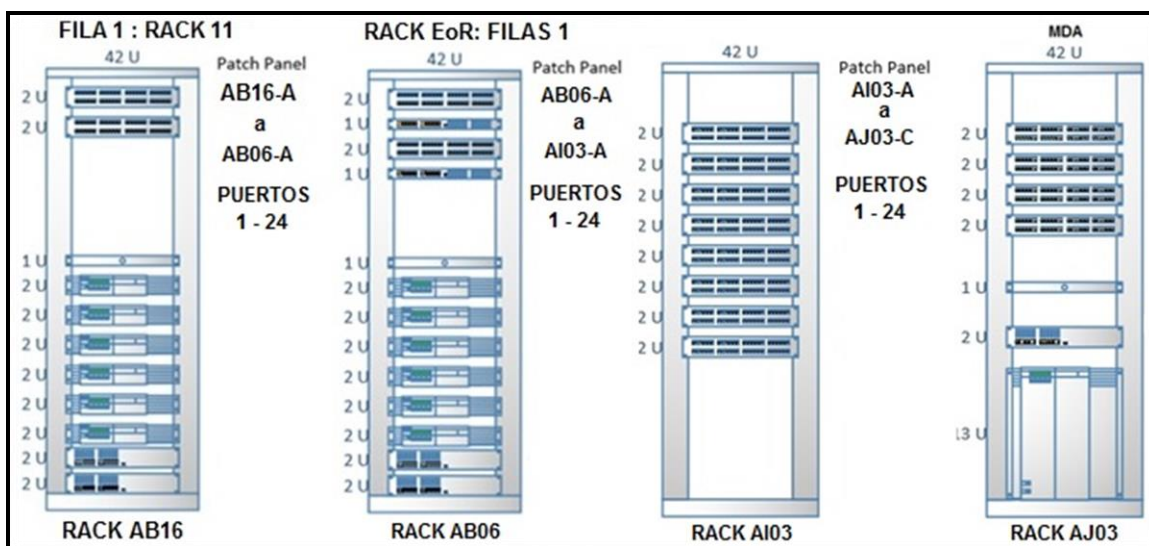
FILA 1 : RACK 11

42 U

Patch Panel
AB16-A
a
AB06-A
PUERTOS
1 - 24

2 U
2 U
1 U
2 U
2 U
2 U
2 U
2 U
2 U
2 U
2 U

RACK AB16

RACK EoR: FILAS 1

42 U

Patch Panel
AB06-A
a
AI03-A
PUERTOS
1 - 24

2 U
1 U
2 U
1 U
1 U
2 U
2 U
2 U
2 U
2 U
2 U
2 U
2 U

RACK AB06

42 U

2 U
2 U
2 U
2 U
2 U
2 U
2 U
2 U

RACK AI03

Patch Panel
AI03-A
a
AJ03-C
PUERTOS
1 - 24

MDA
42 U

2 U
2 U
2 U
2 U
1 U
2 U
13 U

RACK AJ03